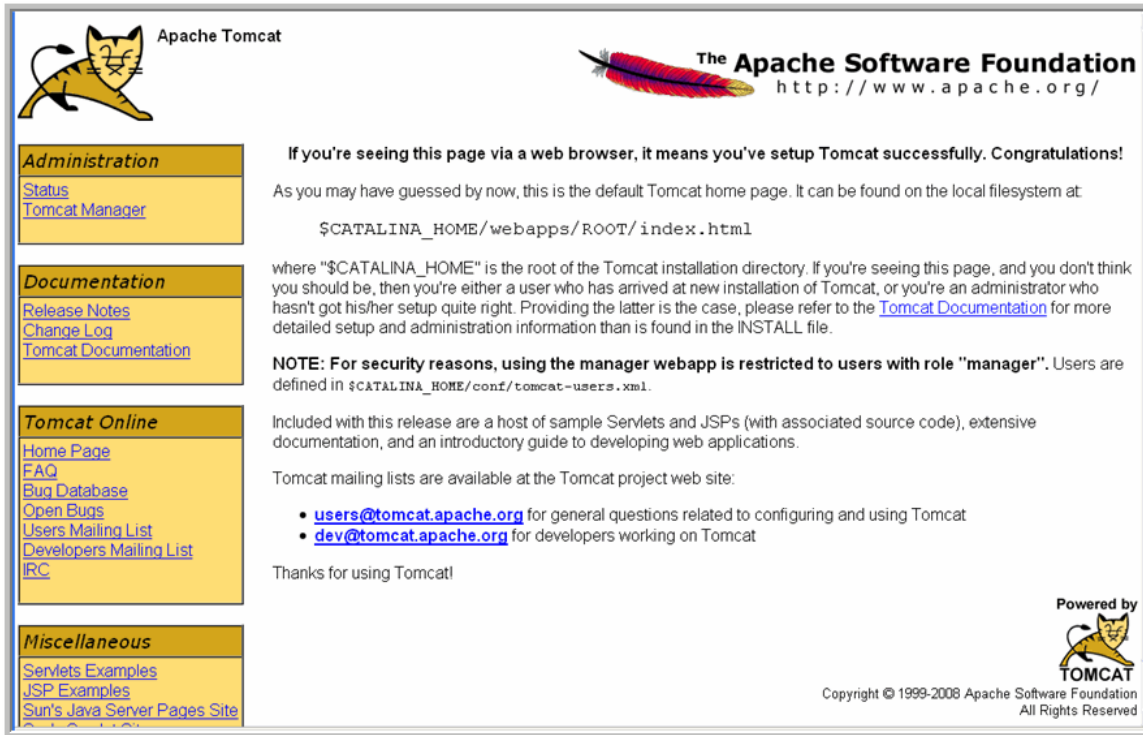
Apache Tomcat

The Apache Software Foundation
http://www.apache.org/

Administration
Status
Tomcat Manager

Documentation
Release Notes
Change Log
Tomcat Documentation

Tomcat Online
Home Page
FAQ
Bug Database
Open Bugs
Users Mailing List
Developers Mailing List
IRC

Miscellaneous
Servlets Examples
JSP Examples
Sun's Java Server Pages Site
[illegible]

If you're seeing this page via a web browser, it means you've setup Tomcat successfully. Congratulations!

As you may have guessed by now, this is the default Tomcat home page. It can be found on the local filesystem at:

$CATALINA_HOME/webapps/ROOT/index.html

where "$CATALINA_HOME" is the root of the Tomcat installation directory. If you're seeing this page, and you don't think you should be, then you're either a user who has arrived at new installation of Tomcat, or you're an administrator who hasn't got his/her setup quite right. Providing the latter is the case, please refer to the Tomcat Documentation for more detailed setup and administration information than is found in the INSTALL file.

NOTE: For security reasons, using the manager webapp is restricted to users with role "manager". Users are defined in $CATALINA_HOME/conf/tomcat-users.xml.

Included with this release are a host of sample Servlets and JSPs (with associated source code), extensive documentation, and an introductory guide to developing web applications.

Tomcat mailing lists are available at the Tomcat project web site:

- users@tomcat.apache.org for general questions related to configuring and using Tomcat
- dev@tomcat.apache.org for developers working on Tomcat

Thanks for using Tomcat!

Powered by
TOMCAT
Copyright © 1999-2008 Apache Software Foundation
All Rights Reserved